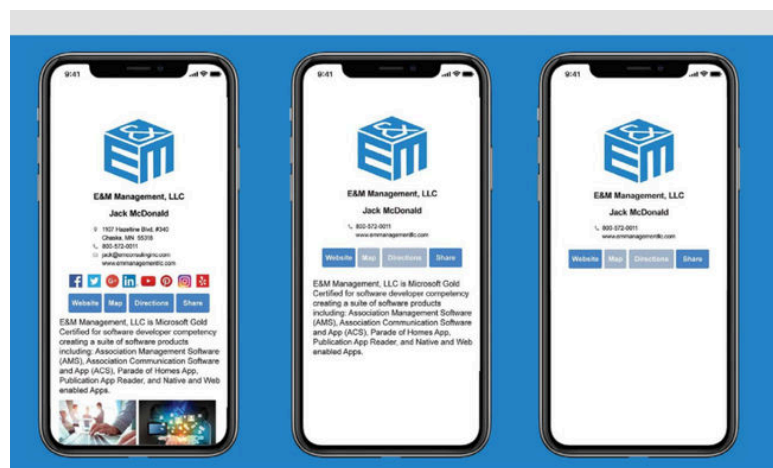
9:41

E&M Management, LLC

Jack McDonald

1107 Hazeltine Blvd, #340 Chaska, MN 55318

800-572-0011

jack@emmanagementllc.com

www.emmanagementllc.com

Website Map Directions Share

E&M Management, LLC is Microsoft Gold Certified for software developer competency creating a suite of software products including: Association Management Software (AMS), Association Communication Software and App (ACS), Parade of Homes App, Publication App Reader, and Native and Web enabled Apps.

9:41

E&M Management, LLC

Jack McDonald

800-572-0011

www.emmanagementllc.com

Website Map Directions Share

E&M Management, LLC is Microsoft Gold Certified for software developer competency creating a suite of software products including: Association Management Software (AMS), Association Communication Software and App (ACS), Parade of Homes App, Publication App Reader, and Native and Web enabled Apps.

9:41

E&M Management, LLC

Jack McDonald

800-572-0011

www.emmanagementllc.com

Website Map Directions Share